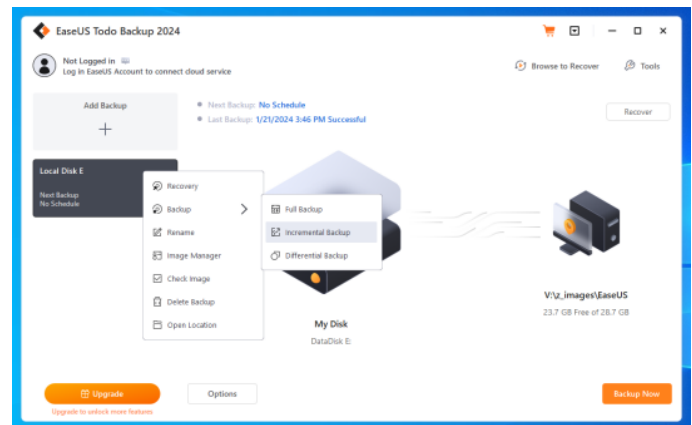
EaseUS Todo Backup 2024

Not Logged in
Log in EaseUS Account to connect cloud service

Browse to Recover
Tools

Add Backup
+

Next Backup: No Schedule
Last Backup: 1/21/2024 3:46 PM Successful

Recover

Local Disk E

Next Backup
No Schedule

Recovery
Backup
Rename
Image Manager
Check Image
Delete Backup
Open Location

Full Backup
Incremental Backup
Differential Backup

My Disk
DataDisk E

V:\z_images\EaseUS
23.7 GB Free of 28.7 GB

Upgrade
Upgrade to unlock more features

Options

Backup Now